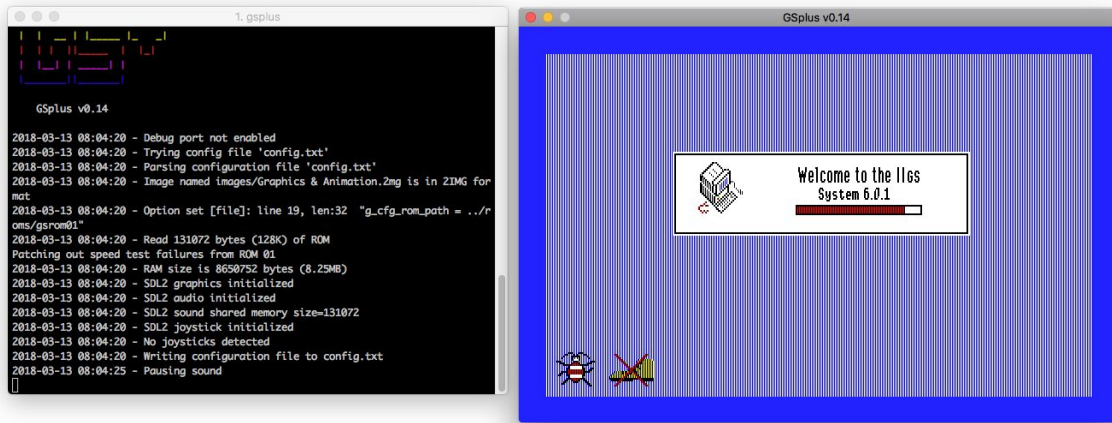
1. gsplus

GSplus v0.14

2018-03-13 08:04:20 - Debug port not enabled
2018-03-13 08:04:20 - Trying config file 'config.txt'
2018-03-13 08:04:20 - Parsing configuration file 'config.txt'
2018-03-13 08:04:20 - Image named images/Graphics & Animation.2mg is in 2IMG format
2018-03-13 08:04:20 - Option set [file]: line 19, len:32 "g_cfg_rom_path = ../roms/gsrom01"
2018-03-13 08:04:20 - Read 131072 bytes (128K) of ROM
Patching out speed test failures from ROM 01
2018-03-13 08:04:20 - RAM size is 8650752 bytes (8.25MB)
2018-03-13 08:04:20 - SDL2 graphics initialized
2018-03-13 08:04:20 - SDL2 audio initialized
2018-03-13 08:04:20 - SDL2 sound shared memory size=131072
2018-03-13 08:04:20 - SDL2 joystick initialized
2018-03-13 08:04:20 - No joysticks detected
2018-03-13 08:04:20 - Writing configuration file to config.txt
2018-03-13 08:04:25 - Pausing sound

GSplus v0.14

Welcome to the IIGS
System 6.0.1